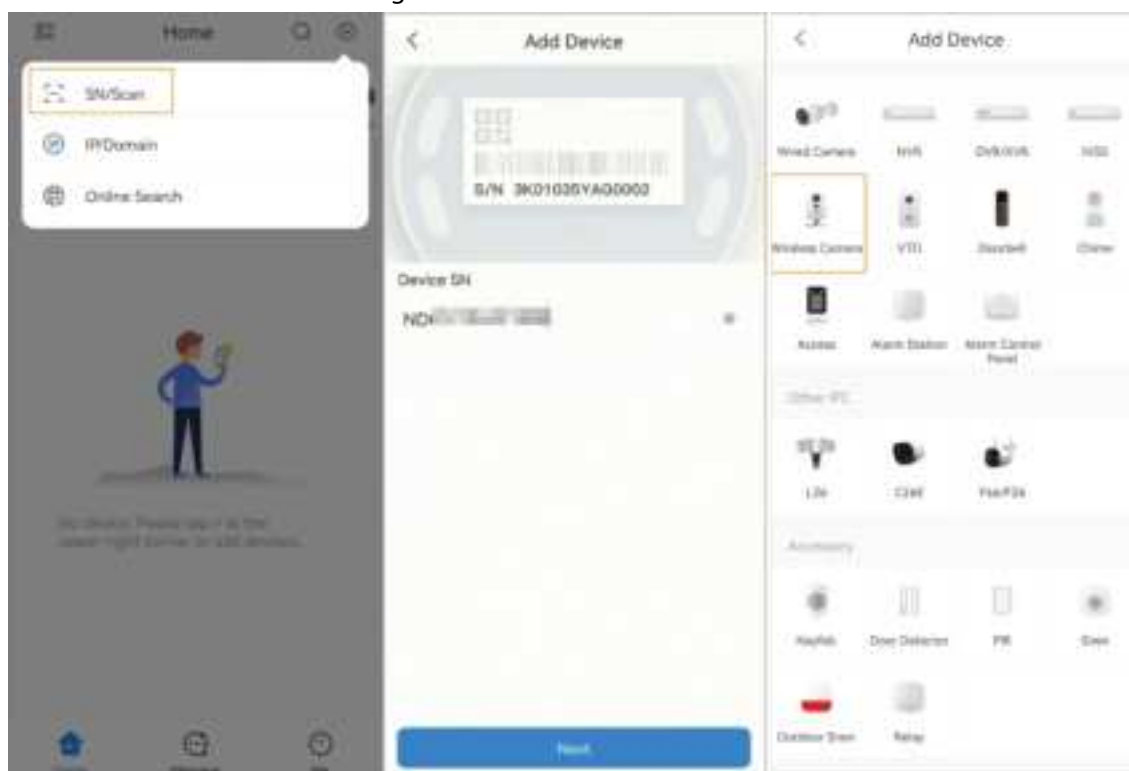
Home

SN/Scan

IP/Domain

Online Search

No device. Please tap + at the upper right corner to add devices.

Add Device

S/N 3K01035YAG0002

Device SN

ND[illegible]

Next

Add Device

Wired Camera

NVR

DVR/XVR

NSS

Wireless Camera

VTO

Doorbell

Chime

Access

Alarm Station

Alarm Control Panel

Other IPC

L26

C26E

F4A/F2A

Accessory

Keyfob

Door Detector

PIR

Siren

Outdoor Siren

Relay